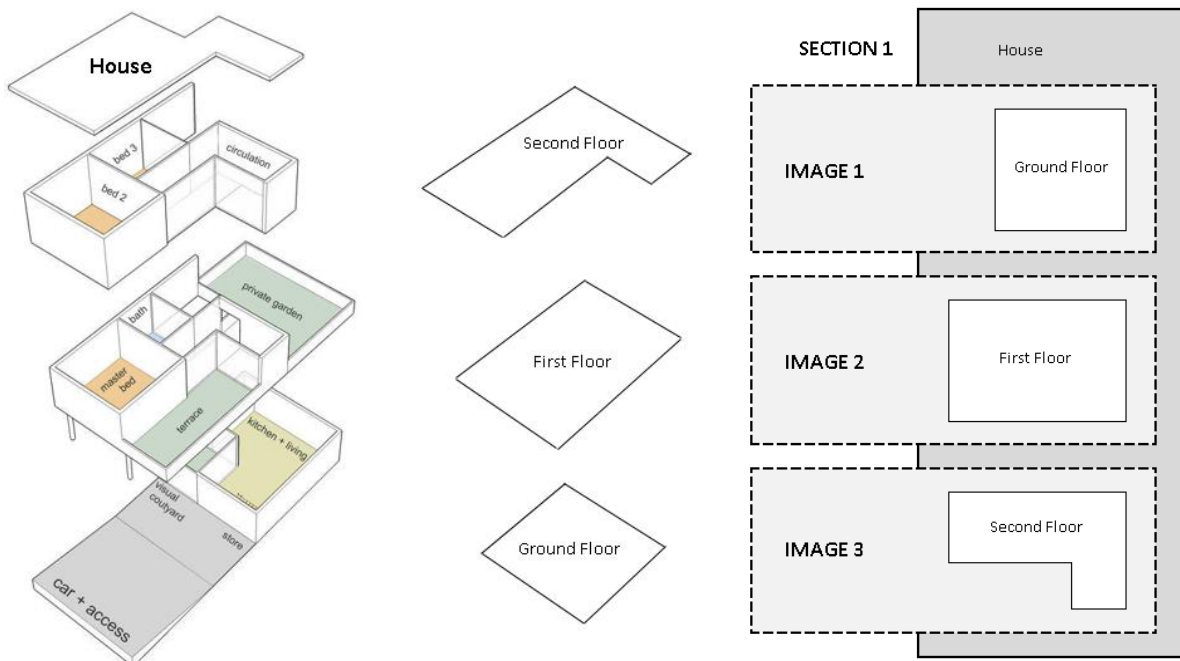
House

bed 3

circulation

bed 2

private garden

bath

master bed

terrace

kitchen + living

visual coutyard

store

car + access

Second Floor

First Floor

Ground Floor

SECTION 1

House

IMAGE 1

Ground Floor

IMAGE 2

First Floor

IMAGE 3

Second Floor